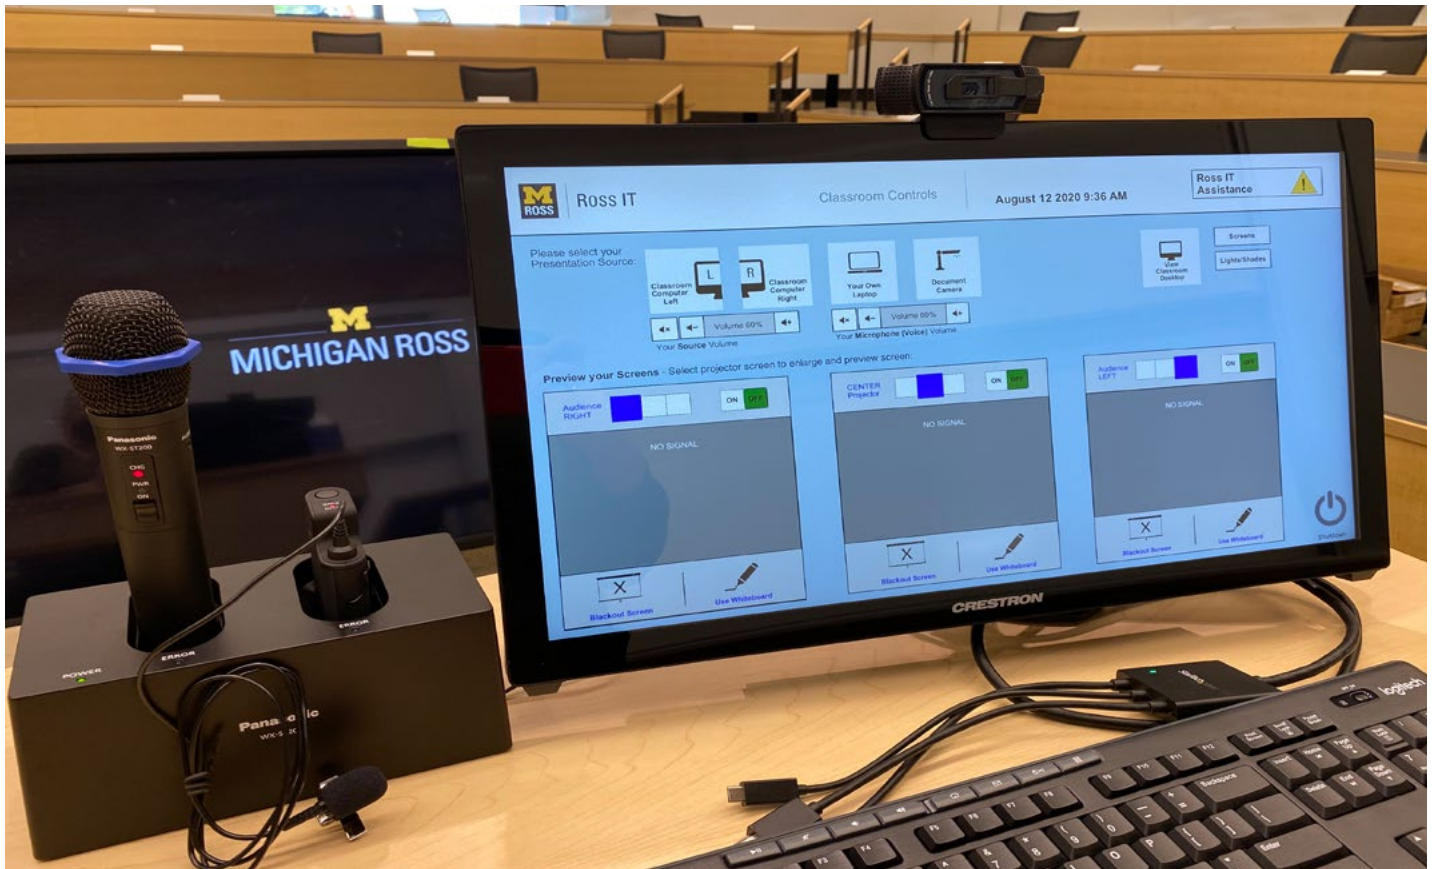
M
MICHIGAN ROSS

Panasonic
WX-ST200
CHG
PWR
ON

POWER
ERROR
ERROR
Pana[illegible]ic
WX-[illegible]

M ROSS
Ross IT
Classroom Controls
August 12 2020 9:36 AM
Ross IT Assistance

Please select your Presentation Source:
L
Classroom Computer Left
R
Classroom Computer Right
Your Own Laptop
Document Camera
View Classroom Desktop
Screens
Lights/Shades
Volume 60%
Your Source Volume
Volume 60%
Your Microphone (Voice) Volume

Preview your Screens - Select projector screen to enlarge and preview screen:

Audience RIGHT
ON OFF
NO SIGNAL
Blackout Screen
Use Whiteboard

CENTER Projector
ON OFF
NO SIGNAL
Blackout Screen
Use Whiteboard

Audience LEFT
ON OFF
NO SIGNAL
Blackout Screen
Use Whiteboard

Shutdown

CRESTRON

logitech